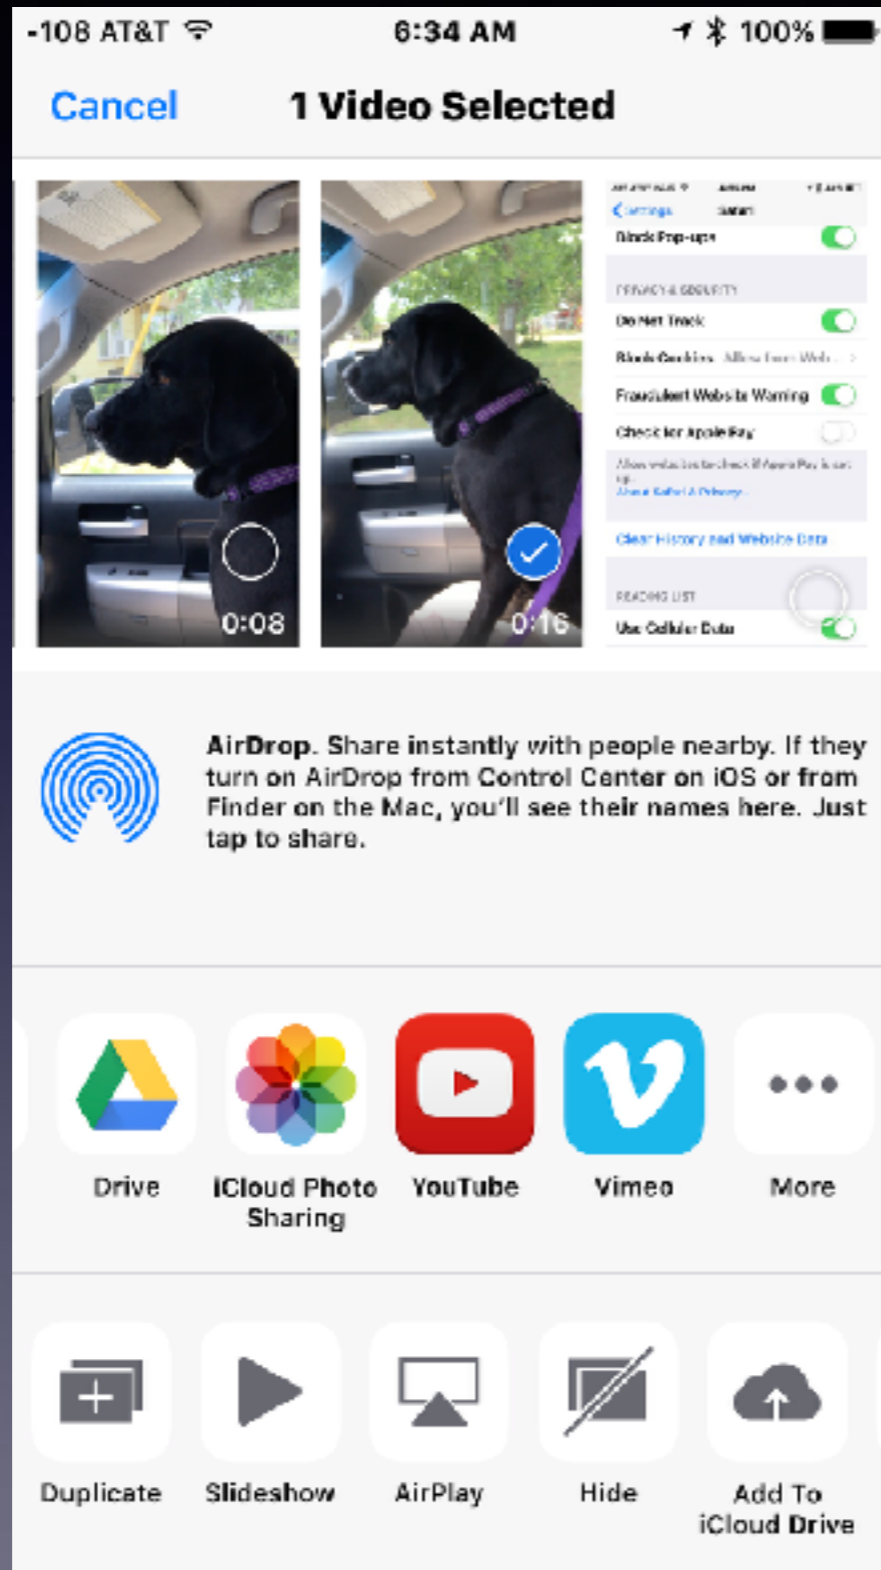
-108 AT&T 6:34 AM 100%

Cancel 1 Video Selected

0:08

0:16

Settings Safari
Block Pop-ups
PRIVACY & SECURITY
Do Not Track
Block Cookies Allow from Web...
Fraudulent Website Warning
Check for Apple Pay
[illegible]
About Safari & Privacy...
Clear History and Website Data
READING LIST
Use Cellular Data

AirDrop. Share instantly with people nearby. If they turn on AirDrop from Control Center on iOS or from Finder on the Mac, you'll see their names here. Just tap to share.

Drive

iCloud Photo Sharing

YouTube

Vimeo

More

Duplicate

Slideshow

AirPlay

Hide

Add To iCloud Drive